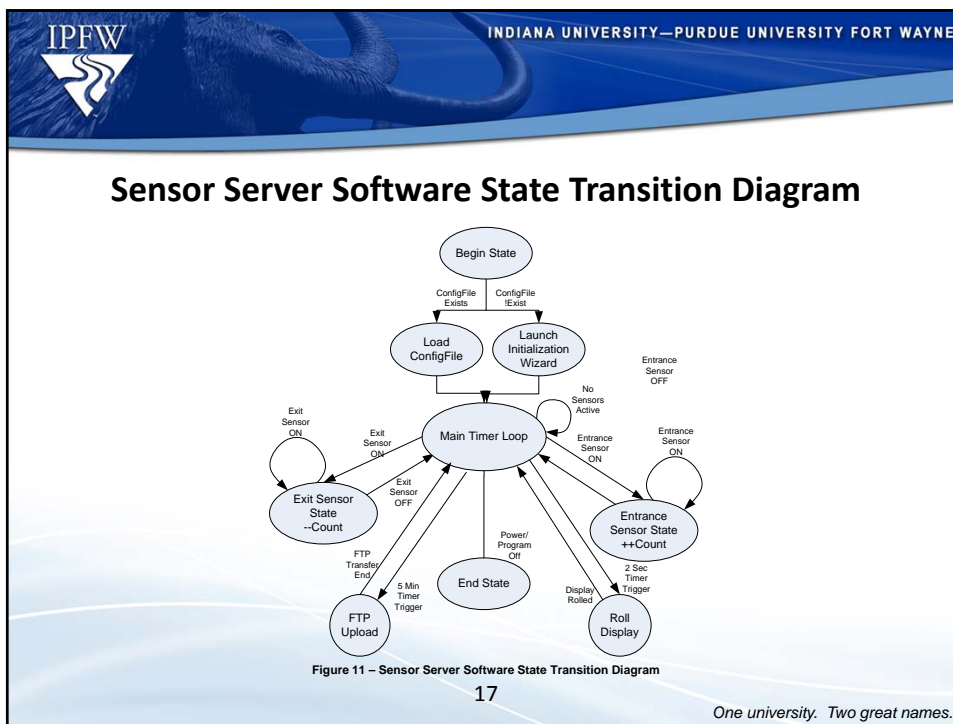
IPFW

INDIANA UNIVERSITY—PURDUE UNIVERSITY FORT WAYNE

Sensor Server Software State Transition Diagram

Begin State

ConfigFile Exists

ConfigFile !Exist

Load ConfigFile

Launch Initialization Wizard

Entrance Sensor OFF

No Sensors Active

Exit Sensor ON

Exit Sensor ON

Main Timer Loop

Entrance Sensor ON

Entrance Sensor ON

Exit Sensor OFF

Exit Sensor State --Count

Entrance Sensor State ++Count

Power/ Program Off

FTP Transfer End

5 Min Timer Trigger

End State

Display Rolled

2 Sec Timer Trigger

FTP Upload

Roll Display

Figure 11 – Sensor Server Software State Transition Diagram

17

One university. Two great names.